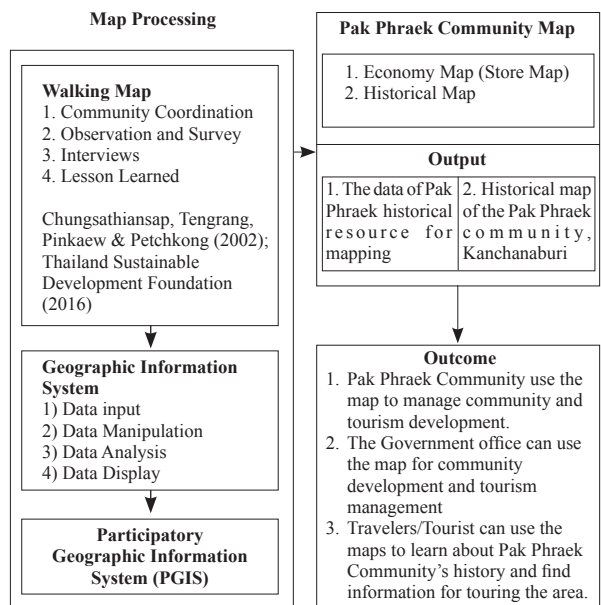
Map Processing

Walking Map
1. Community Coordination
2. Observation and Survey
3. Interviews
4. Lesson Learned

Chungsathiansap, Tengrang, Pinkaew & Petchkong (2002); Thailand Sustainable Development Foundation (2016)

Geographic Information System
1) Data input
2) Data Manipulation
3) Data Analysis
4) Data Display

Participatory Geographic Information System (PGIS)

Pak Phraek Community Map
1. Economy Map (Store Map)
2. Historical Map

Output

| 1. The data of Pak Phraek historical resource for mapping | 2. Historical map of the Pak Phraek community, Kanchanaburi |
|---|---|

Outcome
1. Pak Phraek Community use the map to manage community and tourism development.
2. The Government office can use the map for community development and tourism management
3. Travelers/Tourist can use the maps to learn about Pak Phraek Community's history and find information for touring the area.